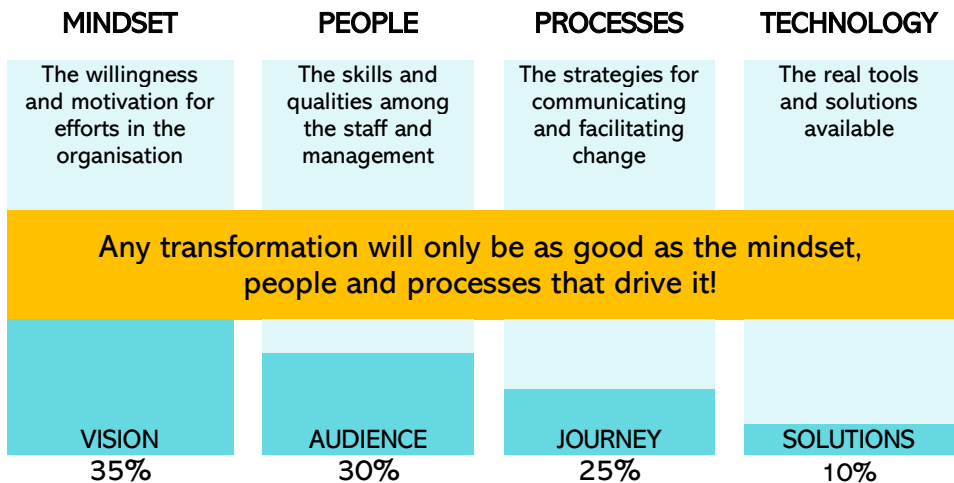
MINDSET
The willingness and motivation for efforts in the organisation

PEOPLE
The skills and qualities among the staff and management

PROCESSES
The strategies for communicating and facilitating change

TECHNOLOGY
The real tools and solutions available

Any transformation will only be as good as the mindset, people and processes that drive it!

VISION
35%

AUDIENCE
30%

JOURNEY
25%

SOLUTIONS
10%